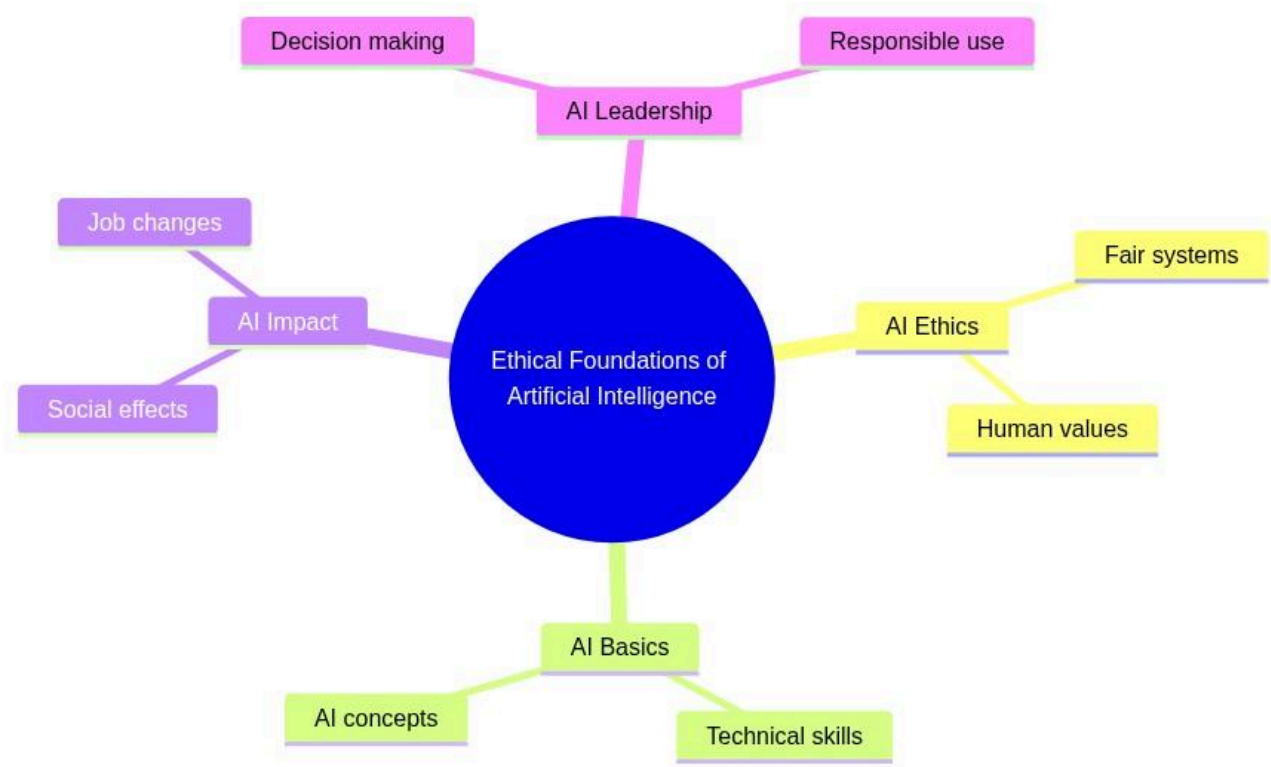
Decision making

Responsible use

AI Leadership

Job changes

AI Impact

Social effects

Ethical Foundations of Artificial Intelligence

Fair systems

AI Ethics

Human values

AI Basics

AI concepts

Technical skills